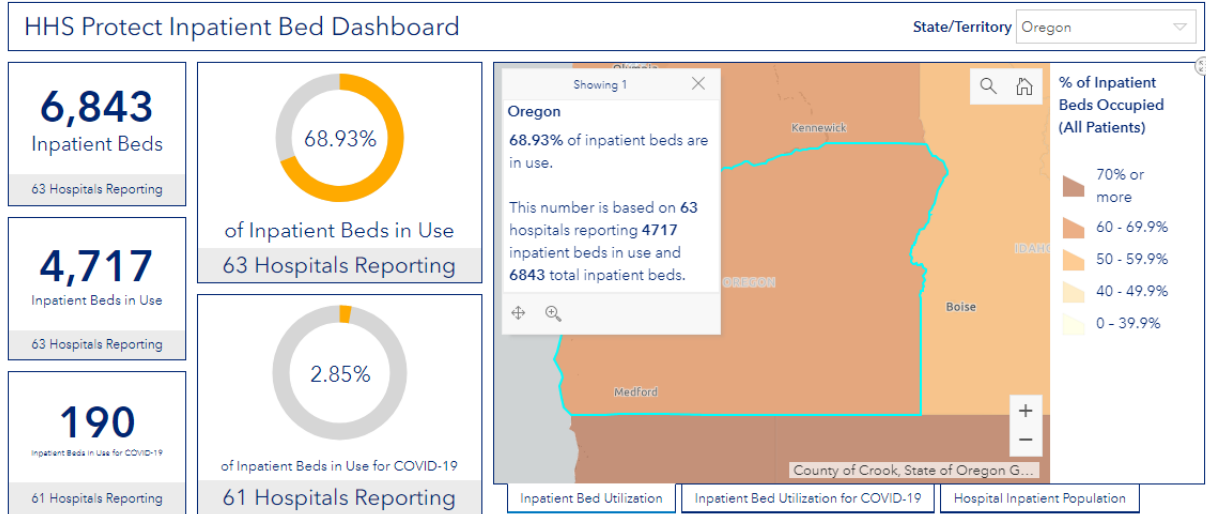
HHS Protect Inpatient Bed Dashboard

State/Territory Oregon

6,843
Inpatient Beds
63 Hospitals Reporting

4,717
Inpatient Beds in Use
63 Hospitals Reporting

190
Inpatient Beds in Use for COVID-19
61 Hospitals Reporting

68.93%
of Inpatient Beds in Use
63 Hospitals Reporting

2.85%
of Inpatient Beds in Use for COVID-19
61 Hospitals Reporting

Showing 1

Oregon

68.93% of inpatient beds are in use.

This number is based on 63 hospitals reporting 4717 inpatient beds in use and 6843 total inpatient beds.

Olympia
Kennewick
OREGON
IDAHO
Boise
Medford

County of Crook, State of Oregon G...

% of Inpatient Beds Occupied (All Patients)

70% or more
60 - 69.9%
50 - 59.9%
40 - 49.9%
0 - 39.9%

+
−

Inpatient Bed Utilization
Inpatient Bed Utilization for COVID-19
Hospital Inpatient Population